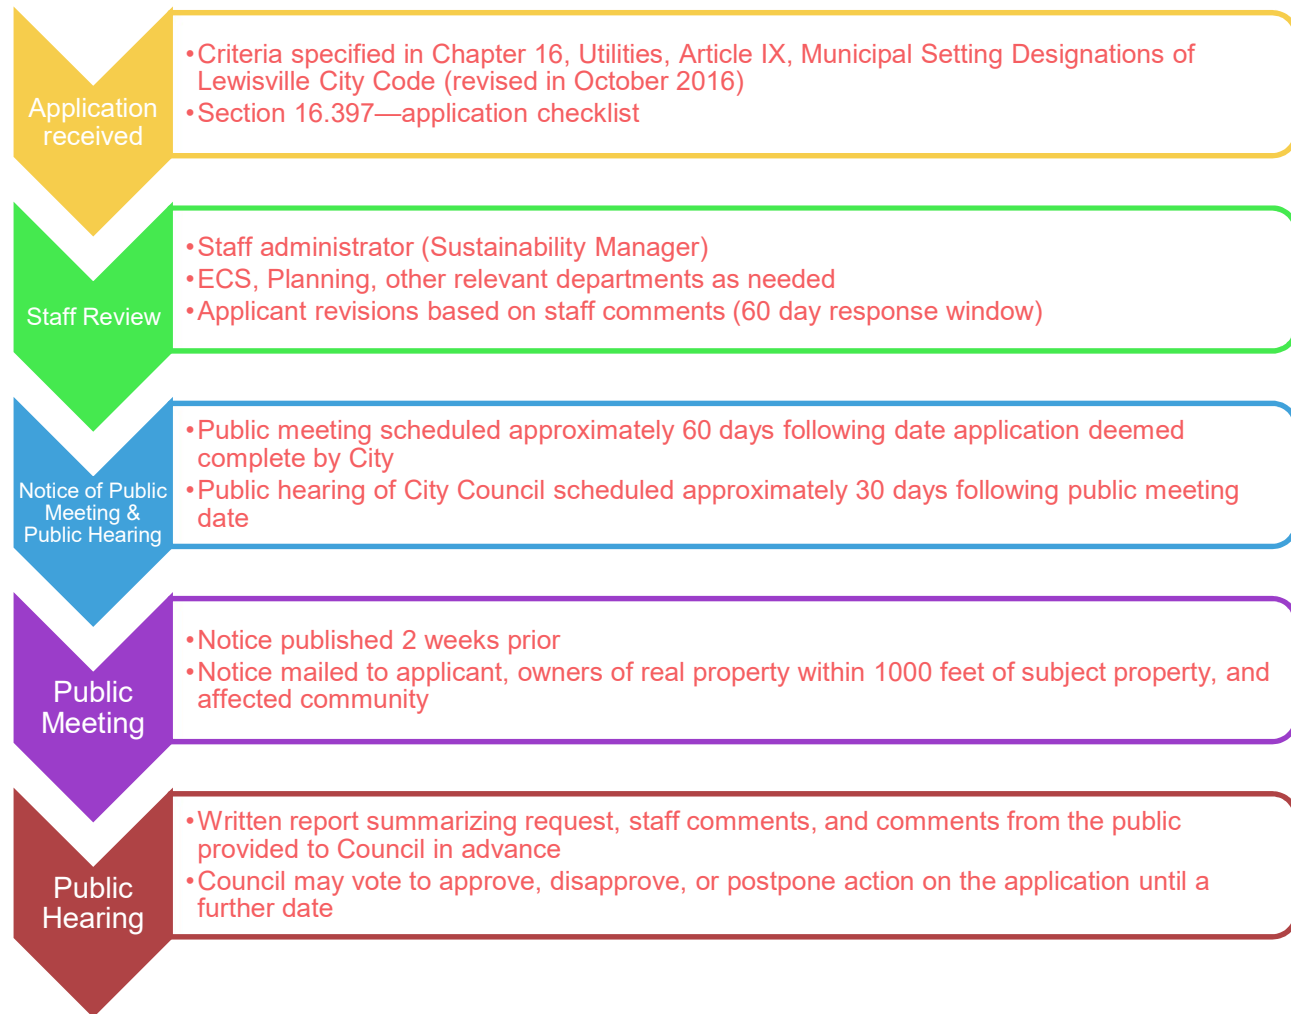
Application received

• Criteria specified in Chapter 16, Utilities, Article IX, Municipal Setting Designations of Lewisville City Code (revised in October 2016)
• Section 16.397—application checklist

Staff Review

• Staff administrator (Sustainability Manager)
• ECS, Planning, other relevant departments as needed
• Applicant revisions based on staff comments (60 day response window)

Notice of Public Meeting & Public Hearing

• Public meeting scheduled approximately 60 days following date application deemed complete by City
• Public hearing of City Council scheduled approximately 30 days following public meeting date

Public Meeting

• Notice published 2 weeks prior
• Notice mailed to applicant, owners of real property within 1000 feet of subject property, and affected community

Public Hearing

• Written report summarizing request, staff comments, and comments from the public provided to Council in advance
• Council may vote to approve, disapprove, or postpone action on the application until a further date